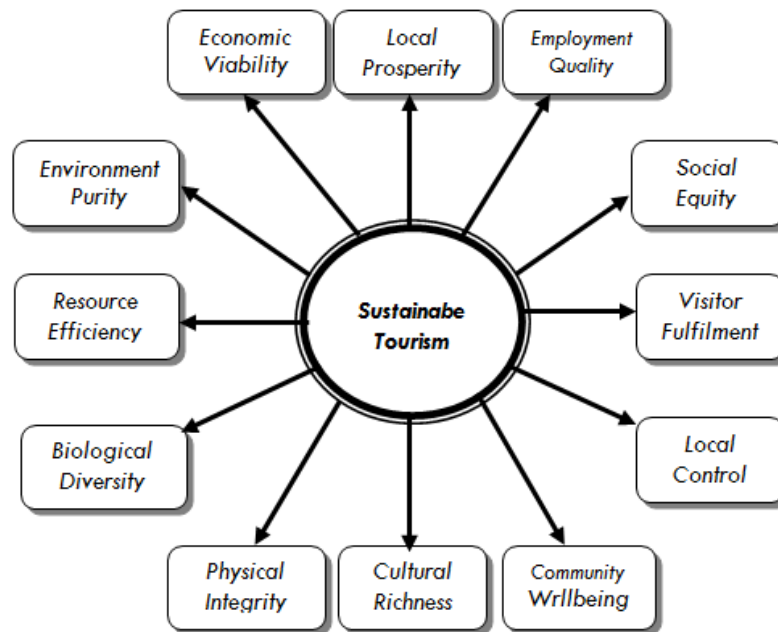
Economic Viability

Local Prosperity

Employment Quality

Environment Purity

Social Equity

Sustainabe Tourism

Resource Efficiency

Visitor Fulfilment

Biological Diversity

Local Control

Physical Integrity

Cultural Richness

Community Wrllbeing